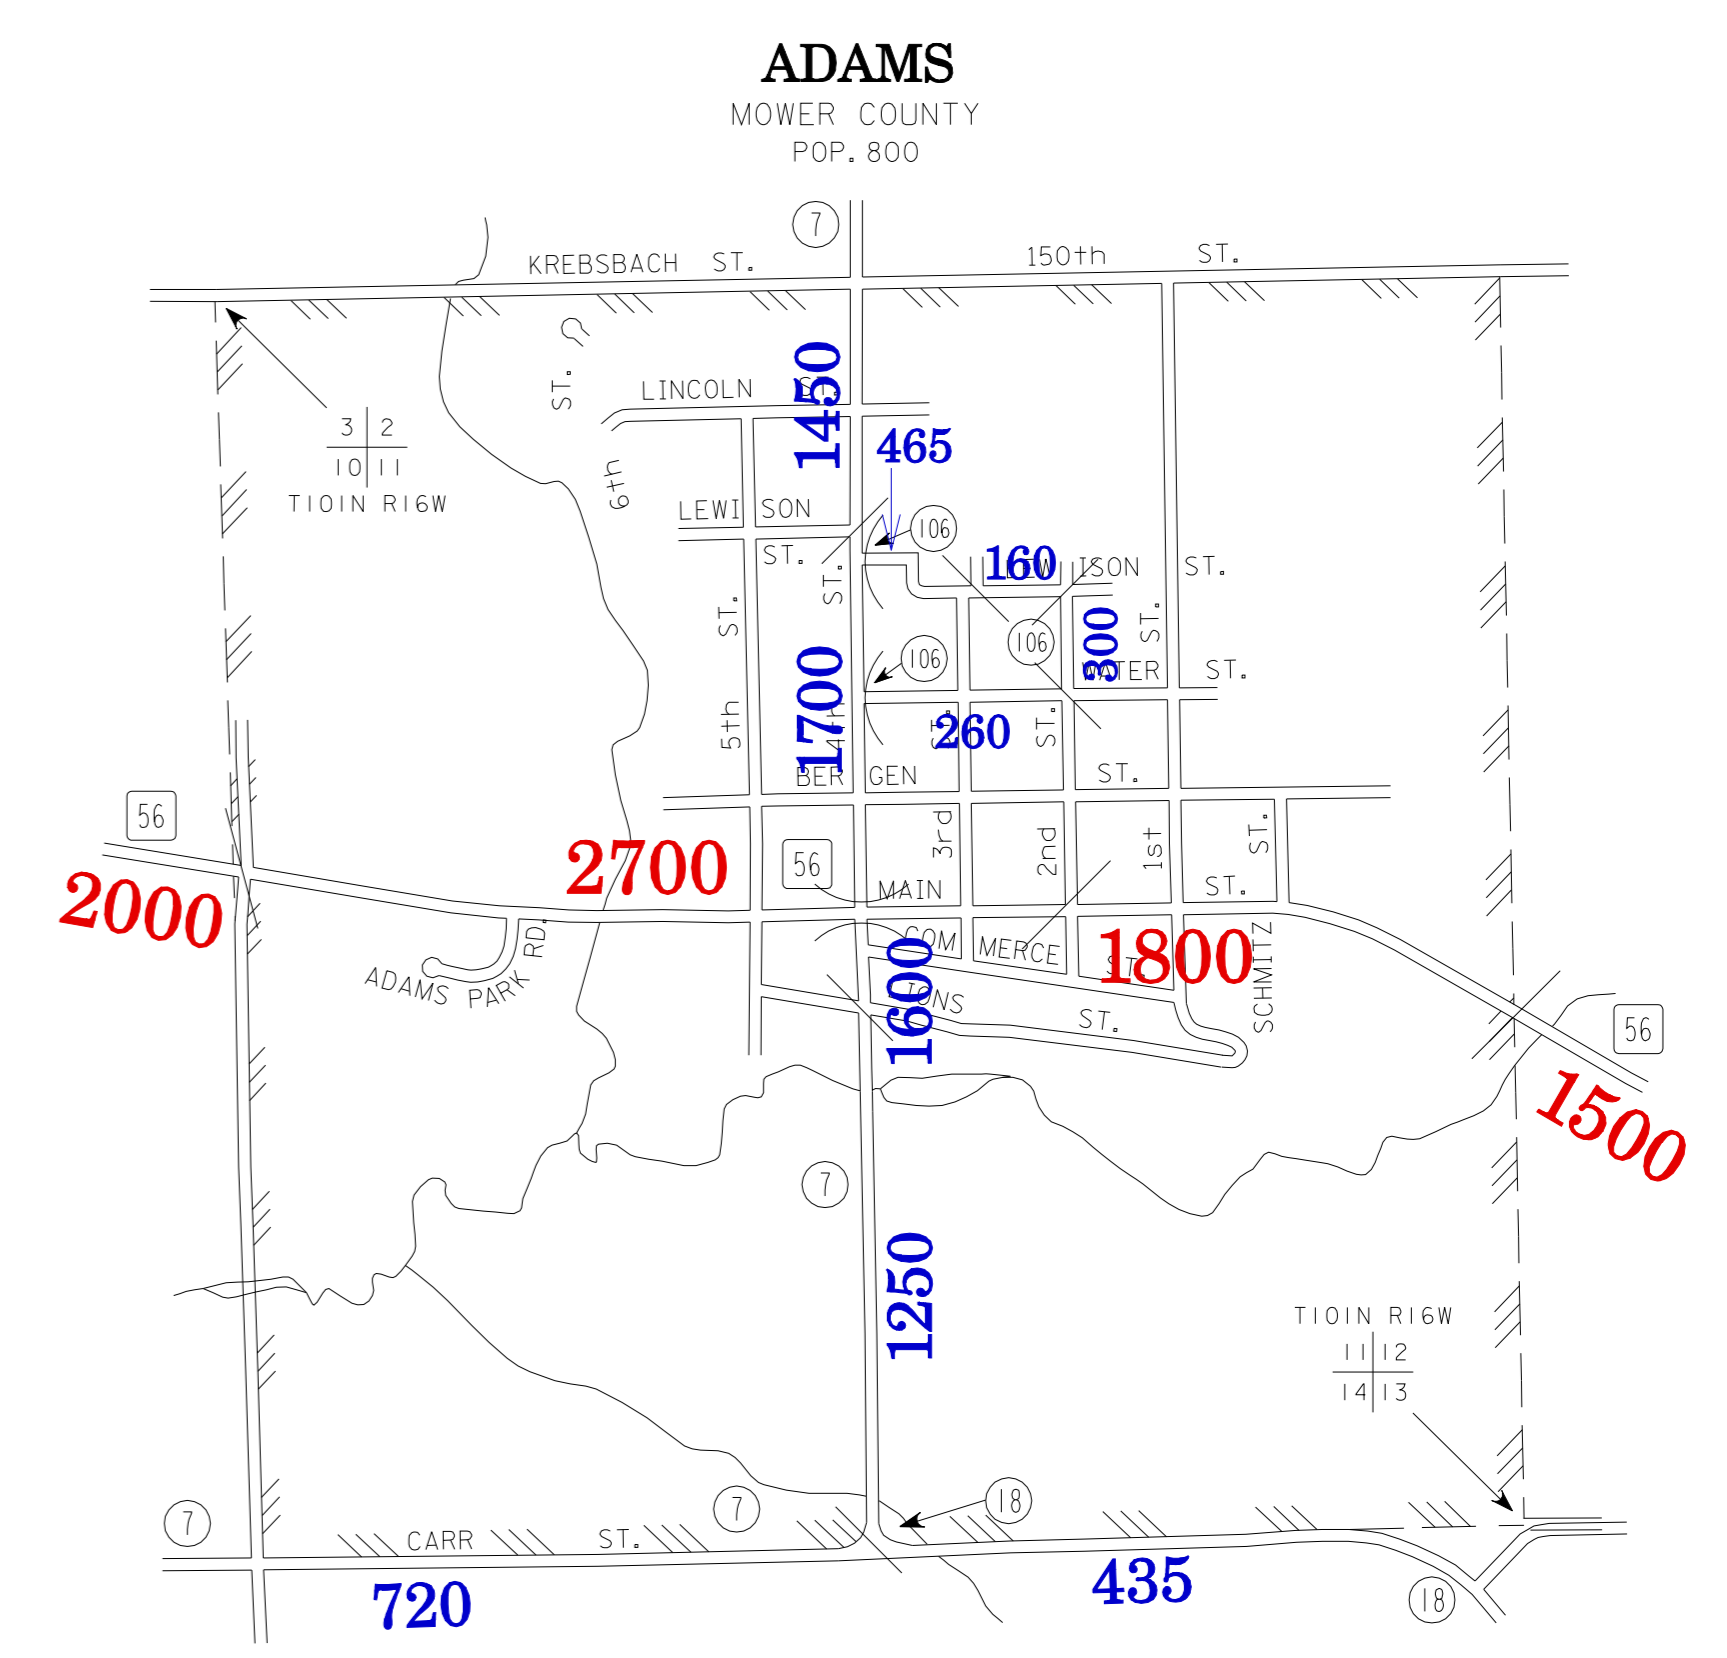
ADAMS
MOWER COUNTY
POP. 800

7
KREBSBACH ST.
150th ST.

3 | 2
10 | 11
T101N R16W

ST.
LINCOLN
1450
465
6th
LEWI SON
ST.
106
160
ISON ST.
ST.
ST.
106
300
ST.
106
WATER ST.
5th ST.
1700
4th
260
ST.
ST.
BER GEN
56
56
2000
2700
3rd
2nd
1st
ST.
MAIN
ST.
COM MERCE
1800
ST.
ADAMS PARK RD.
SCHMITZ
1600
IONS ST.
56
1500
7
1250
T101N R16W
11 | 12
14 | 13
7
7
18
CARR ST.
720
435
18